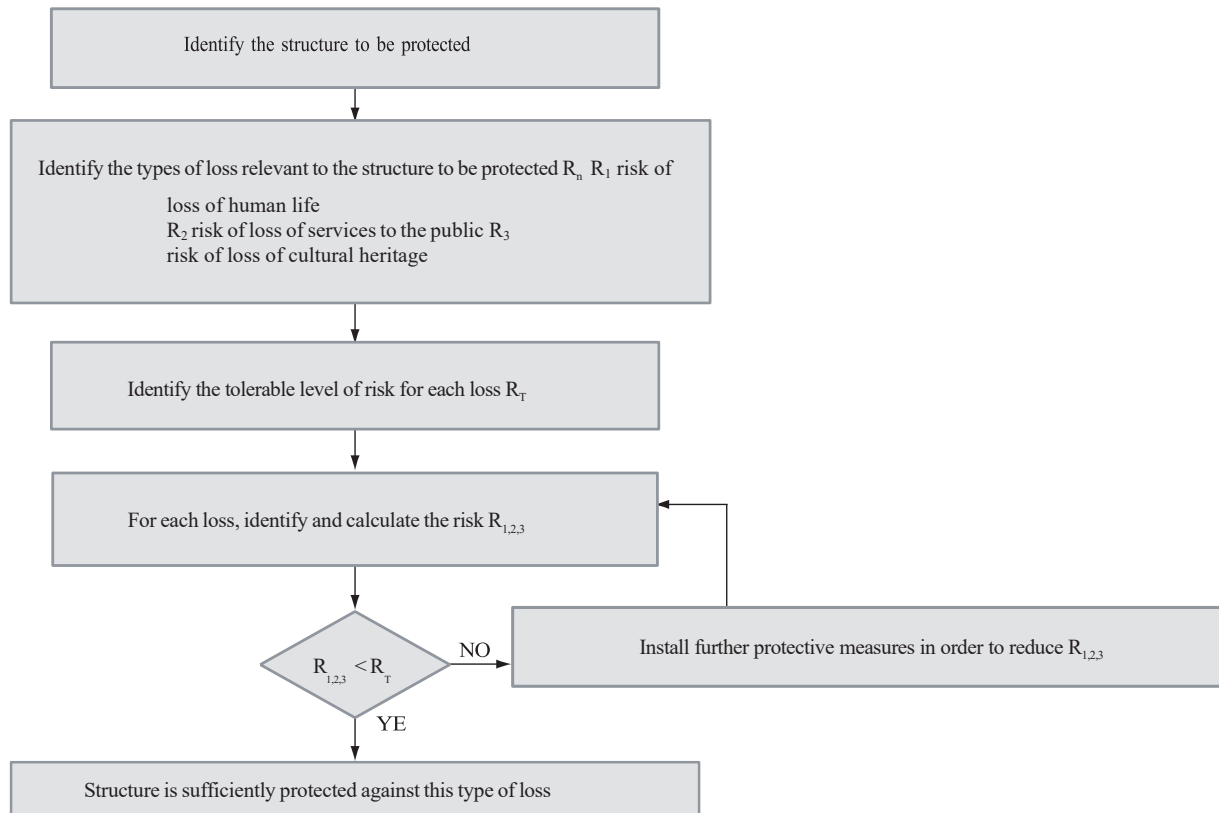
Identify the structure to be protected

Identify the types of loss relevant to the structure to be protected $R_n$ $R_1$ risk of loss of human life
$R_2$ risk of loss of services to the public $R_3$
risk of loss of cultural heritage

Identify the tolerable level of risk for each loss $R_T$

For each loss, identify and calculate the risk $R_{1,2,3}$

$R_{1,2,3} < R_T$

NO

Install further protective measures in order to reduce $R_{1,2,3}$

YE

Structure is sufficiently protected against this type of loss